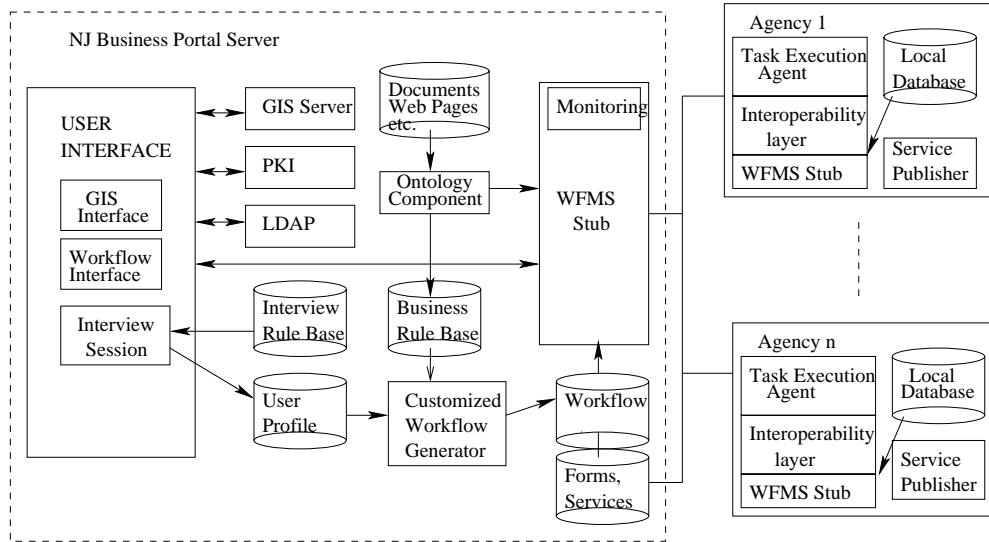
NJ Business Portal Server

USER INTERFACE

GIS Interface

Workflow Interface

Interview Session

GIS Server

PKI

LDAP

Interview Rule Base

User Profile

Documents Web Pages etc.

Ontology Component

Business Rule Base

Customized Workflow Generator

Workflow

Forms, Services

Monitoring

WFMS Stub

Agency 1

Task Execution Agent

Interoperability layer

WFMS Stub

Local Database

Service Publisher

Agency n

Task Execution Agent

Interoperability layer

WFMS Stub

Local Database

Service Publisher